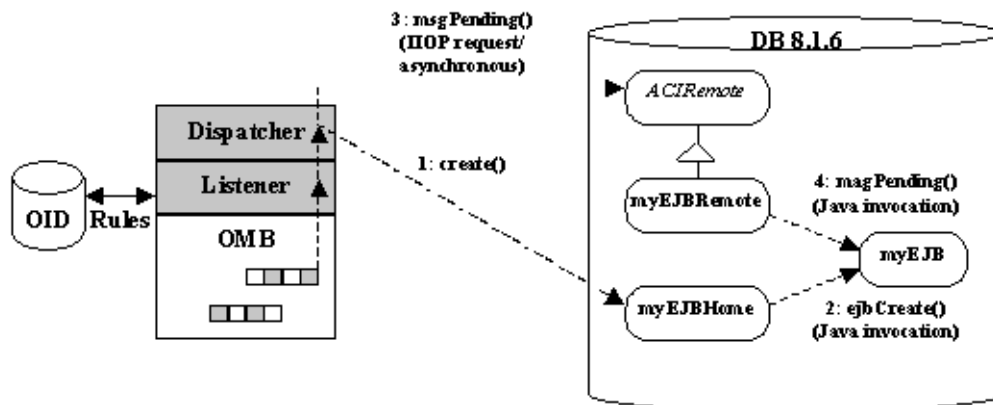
3 : msgPending()
(IIOP request/
asynchronous)

DB 8.1.6

ACIRemote

Dispatcher

1: create()

Listener

OID

Rules

OMB

myEJBRemote

4: magPending()
(Java invocation)

myEJB

myEJBHome

2: ejbCreate()
(Java invocation)